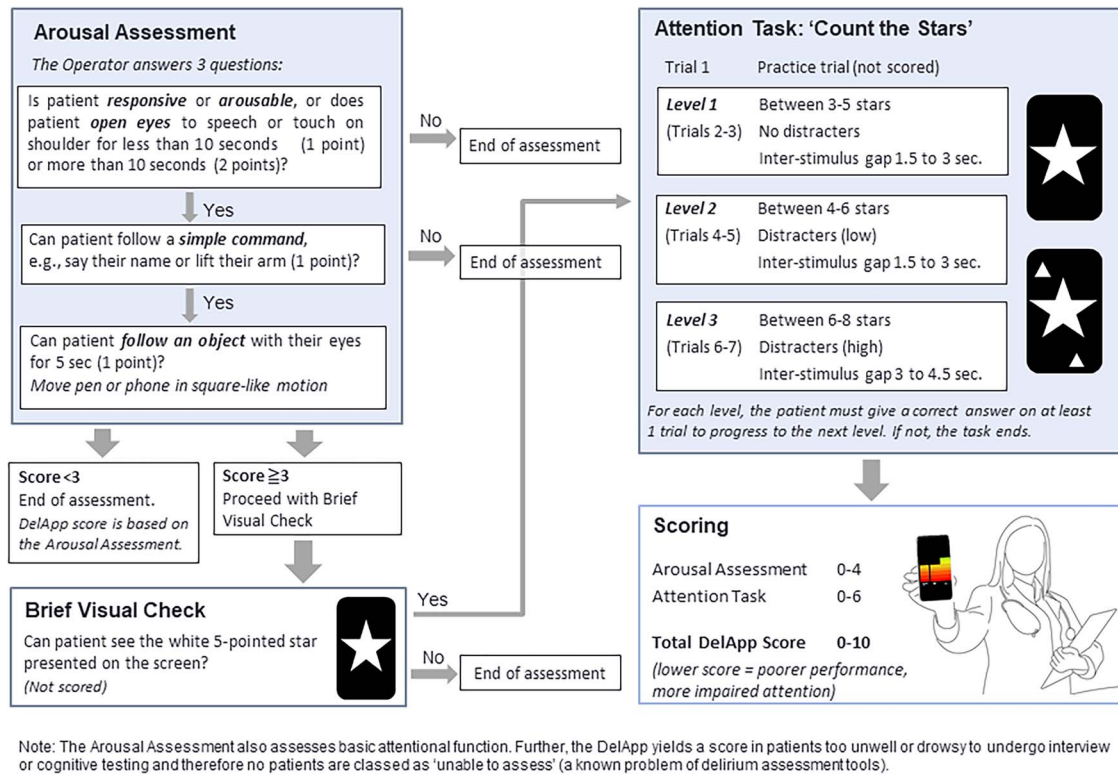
**Arousal Assessment**

*The Operator answers 3 questions:*

Is patient ***responsive*** or ***arousable***, or does patient ***open eyes*** to speech or touch on shoulder for less than 10 seconds (1 point) or more than 10 seconds (2 points)?

No

End of assessment

Yes

Can patient follow a ***simple command***, e.g., say their name or lift their arm (1 point)?

No

End of assessment

Yes

Can patient ***follow an object*** with their eyes for 5 sec (1 point)?
*Move pen or phone in square-like motion*

**Score <3**
End of assessment.
*DelApp score is based on the Arousal Assessment.*

**Score ≧3**
Proceed with Brief Visual Check

**Brief Visual Check**

Can patient see the white 5-pointed star presented on the screen?
*(Not scored)*

Yes

No

End of assessment

**Attention Task: 'Count the Stars'**

Trial 1 Practice trial (not scored)

***Level 1*** Between 3-5 stars
(Trials 2-3) No distracters
Inter-stimulus gap 1.5 to 3 sec.

***Level 2*** Between 4-6 stars
(Trials 4-5) Distracters (low)
Inter-stimulus gap 1.5 to 3 sec.

***Level 3*** Between 6-8 stars
(Trials 6-7) Distracters (high)
Inter-stimulus gap 3 to 4.5 sec.

*For each level, the patient must give a correct answer on at least 1 trial to progress to the next level. If not, the task ends.*

**Scoring**

| | |
|---|---|
| Arousal Assessment | 0-4 |
| Attention Task | 0-6 |
| **Total DelApp Score** | **0-10** |

*(lower score = poorer performance, more impaired attention)*

Note: The Arousal Assessment also assesses basic attentional function. Further, the DelApp yields a score in patients too unwell or drowsy to undergo interview or cognitive testing and therefore no patients are classed as 'unable to assess' (a known problem of delirium assessment tools).